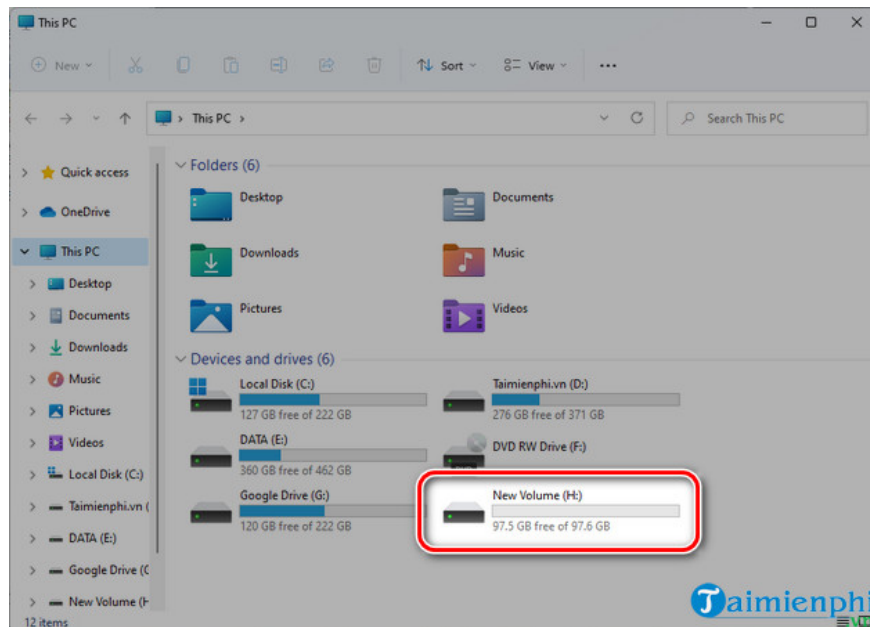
This PC

New

Sort

View

...

This PC >

Search This PC

Quick access

OneDrive

This PC

Desktop

Documents

Downloads

Music

Pictures

Videos

Local Disk (C:)

Taimienphi.vn (

DATA (E:)

Google Drive (C

New Volume (H

12 items

Folders (6)

Desktop

Documents

Downloads

Music

Pictures

Videos

Devices and drives (6)

Local Disk (C:)
127 GB free of 222 GB

Taimienphi.vn (D:)
276 GB free of 371 GB

DATA (E:)
360 GB free of 462 GB

DVD RW Drive (F:)

Google Drive (G:)
120 GB free of 222 GB

New Volume (H:)
97.5 GB free of 97.6 GB

Taimienphi